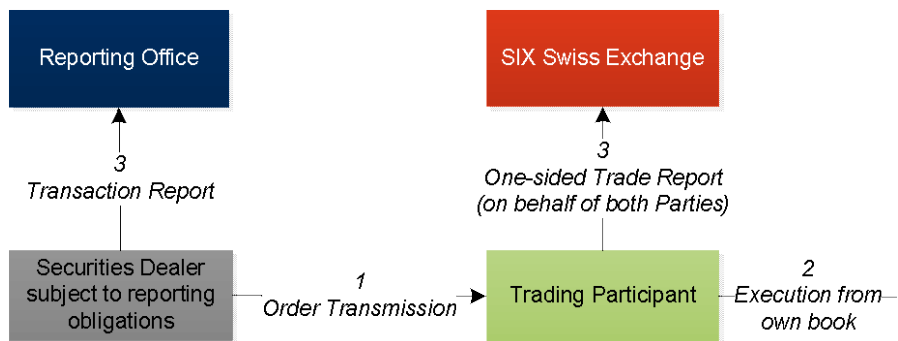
Reporting Office

SIX Swiss Exchange

3
Transaction Report

3
One-sided Trade Report
(on behalf of both Parties)

Securities Dealer subject to reporting obligations

1
Order Transmission

Trading Participant

2
Execution from own book